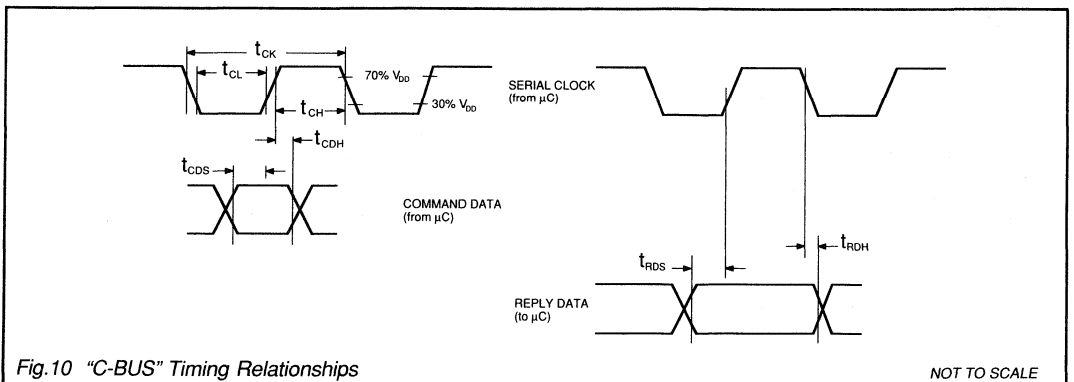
$t_{CK}$

$t_{CL}$

70% $V_{DD}$

$t_{CH}$

30% $V_{DD}$

$t_{CDH}$

$t_{CDS}$

SERIAL CLOCK (from μC)

COMMAND DATA (from μC)

$t_{RDS}$

$t_{RDH}$

REPLY DATA (to μC)

Fig.10 "C-BUS" Timing Relationships

NOT TO SCALE